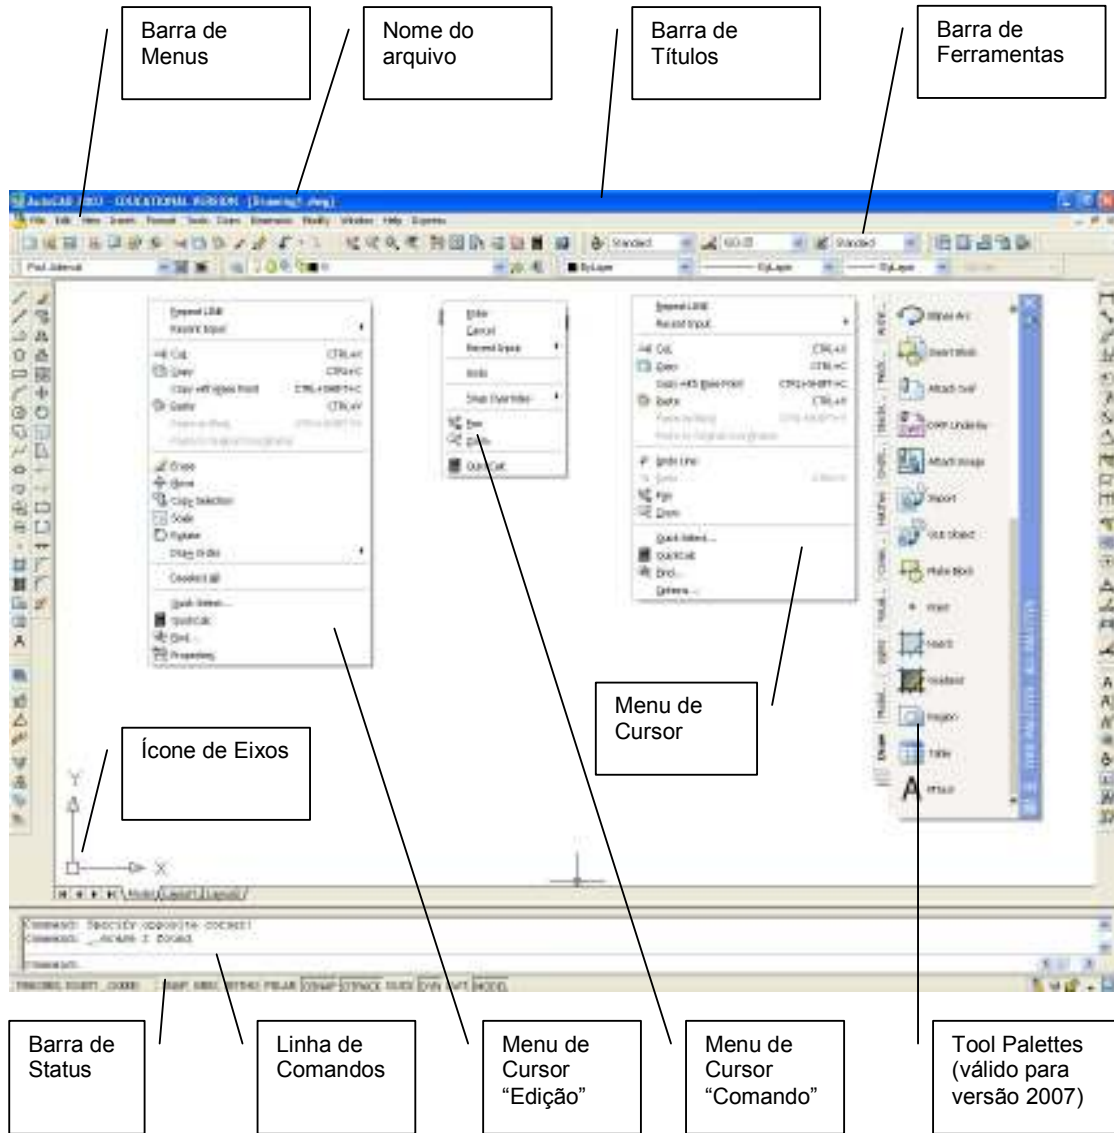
Barra de Menus

Nome do arquivo

Barra de Títulos

Barra de Ferramentas

AutoCAD 2002 - EDUCATIONAL VERSION - [Drawing1.dwg]

File Edit View Insert Format Tools Draw Dimension Modify Window Help Express

Standard

ISO-25

Standard

ByLayer

ByLayer

ByLayer

Repeat LINE
Recent Input
Cut CTRL+X
Copy CTRL+C
Copy with Base Point CTRL+SHIFT+C
Paste CTRL+V
Paste as Block CTRL+SHIFT+V
Paste to Original Coordinates
Erase
Move
Copy Selection
Scale
Rotate
Draw Order
Deselect All
Quick Select...
QuickCalc
Find...
Properties

Enter
Cancel
Recent Input
Undo
Snap Overrides
Pan
Zoom
QuickCalc

Repeat LINE
Recent Input
Cut CTRL+X
Copy CTRL+C
Copy with Base Point CTRL+SHIFT+C
Paste CTRL+V
Paste as Block CTRL+SHIFT+V
Paste to Original Coordinates
Undo Line
Redo
Pan
Zoom
Quick Select...
QuickCalc
Find...
Options...

Ellipse Arc
Insert Block
Attach Xref
DWF Underlay
Attach Image
Import
Gut Object
Make Block
Point
Hatch
Gradient
Region
Table
Mtext

Menu de Cursor

Ícone de Eixos

Y

X

Model Layout1 Layout2

Command: Specify opposite corner:
Command: _.erase 1 found
Command:

SNAP GRID ORTHO POLAR OSNAP OTRACK DUCS DYN LWT MODEL

Barra de Status

Linha de Comandos

Menu de Cursor “Edição”

Menu de Cursor “Comando”

Tool Palettes (válido para versão 2007)